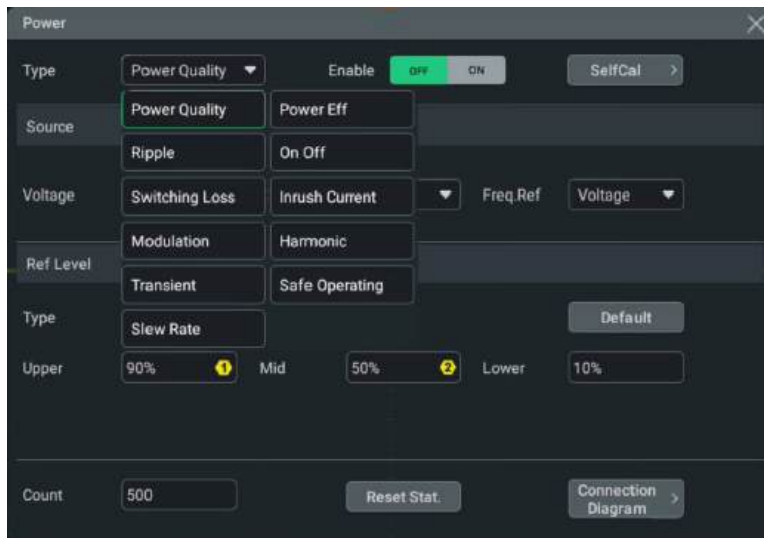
Power

Type Power Quality Enable OFF ON SelfCal

Power Quality | Power Eff
Ripple | On Off
Switching Loss | Inrush Current
Modulation | Harmonic
Transient | Safe Operating
Slew Rate

Source

Voltage Freq.Ref Voltage

Ref Level

Type Default

Upper 90% 1 Mid 50% 2 Lower 10%

Count 500 Reset Stat. Connection Diagram